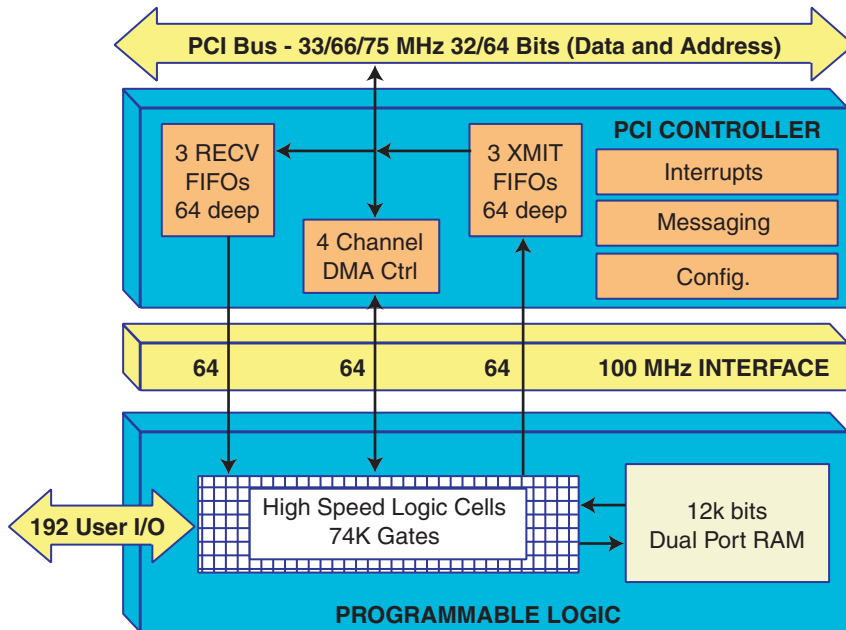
PCI Bus - 33/66/75 MHz 32/64 Bits (Data and Address)

PCI CONTROLLER

3 RECV FIFOs 64 deep

3 XMIT FIFOs 64 deep

4 Channel DMA Ctrl

Interrupts

Messaging

Config.

64

64

64

100 MHz INTERFACE

192 User I/O

High Speed Logic Cells 74K Gates

12k bits Dual Port RAM

PROGRAMMABLE LOGIC